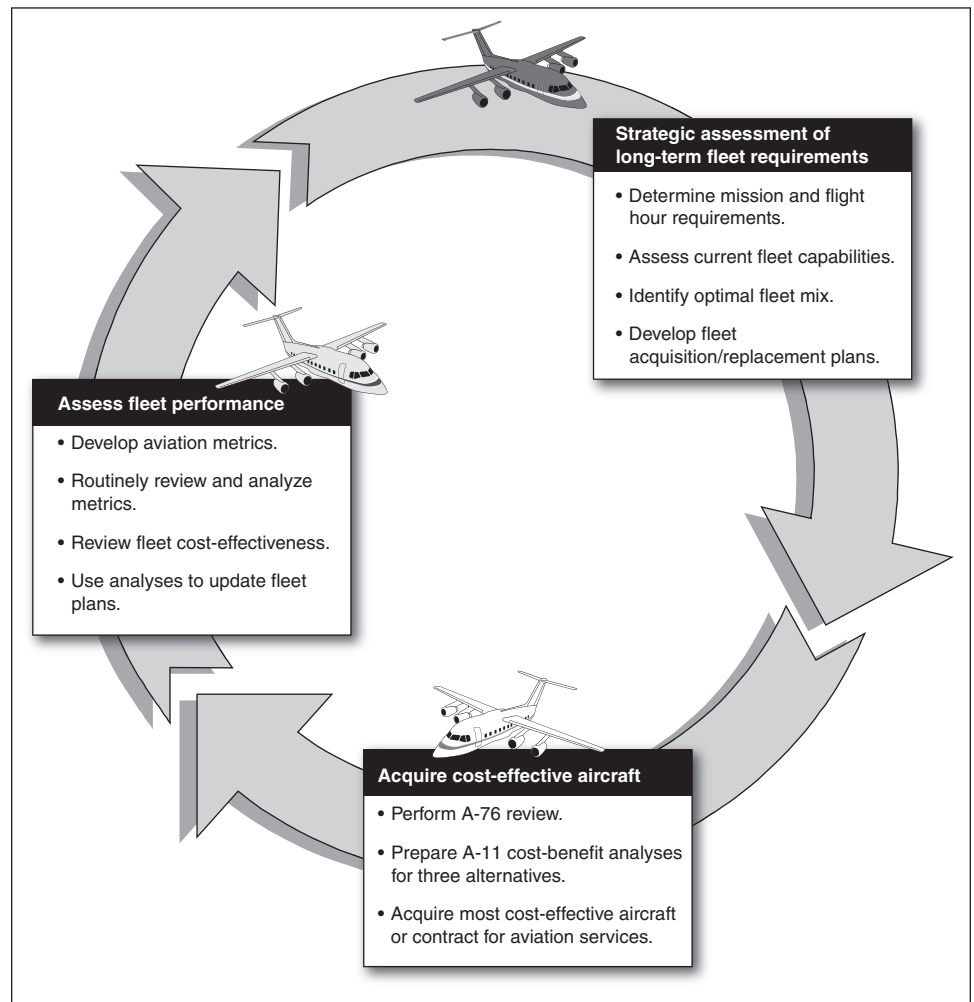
Strategic assessment of long-term fleet requirements

• Determine mission and flight hour requirements.

• Assess current fleet capabilities.

• Identify optimal fleet mix.

• Develop fleet acquisition/replacement plans.

Acquire cost-effective aircraft

• Perform A-76 review.

• Prepare A-11 cost-benefit analyses for three alternatives.

• Acquire most cost-effective aircraft or contract for aviation services.

Assess fleet performance

• Develop aviation metrics.

• Routinely review and analyze metrics.

• Review fleet cost-effectiveness.

• Use analyses to update fleet plans.